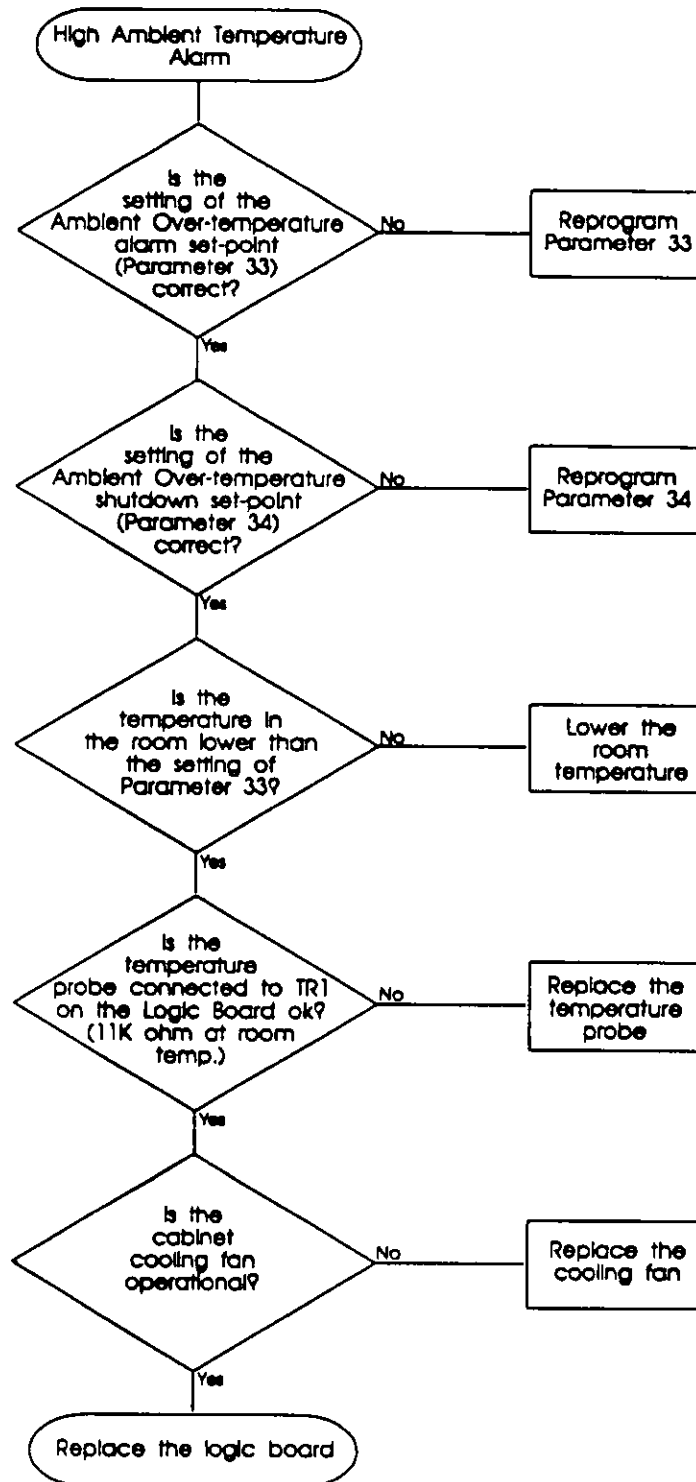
High Ambient Temperature Alarm

Is the setting of the Ambient Over-temperature alarm set-point (Parameter 33) correct?

No

Reprogram Parameter 33

Yes

Is the setting of the Ambient Over-temperature shutdown set-point (Parameter 34) correct?

No

Reprogram Parameter 34

Yes

Is the temperature in the room lower than the setting of Parameter 33?

No

Lower the room temperature

Yes

Is the temperature probe connected to TR1 on the Logic Board ok? (11K ohm at room temp.)

No

Replace the temperature probe

Yes

Is the cabinet cooling fan operational?

No

Replace the cooling fan

Yes

Replace the logic board